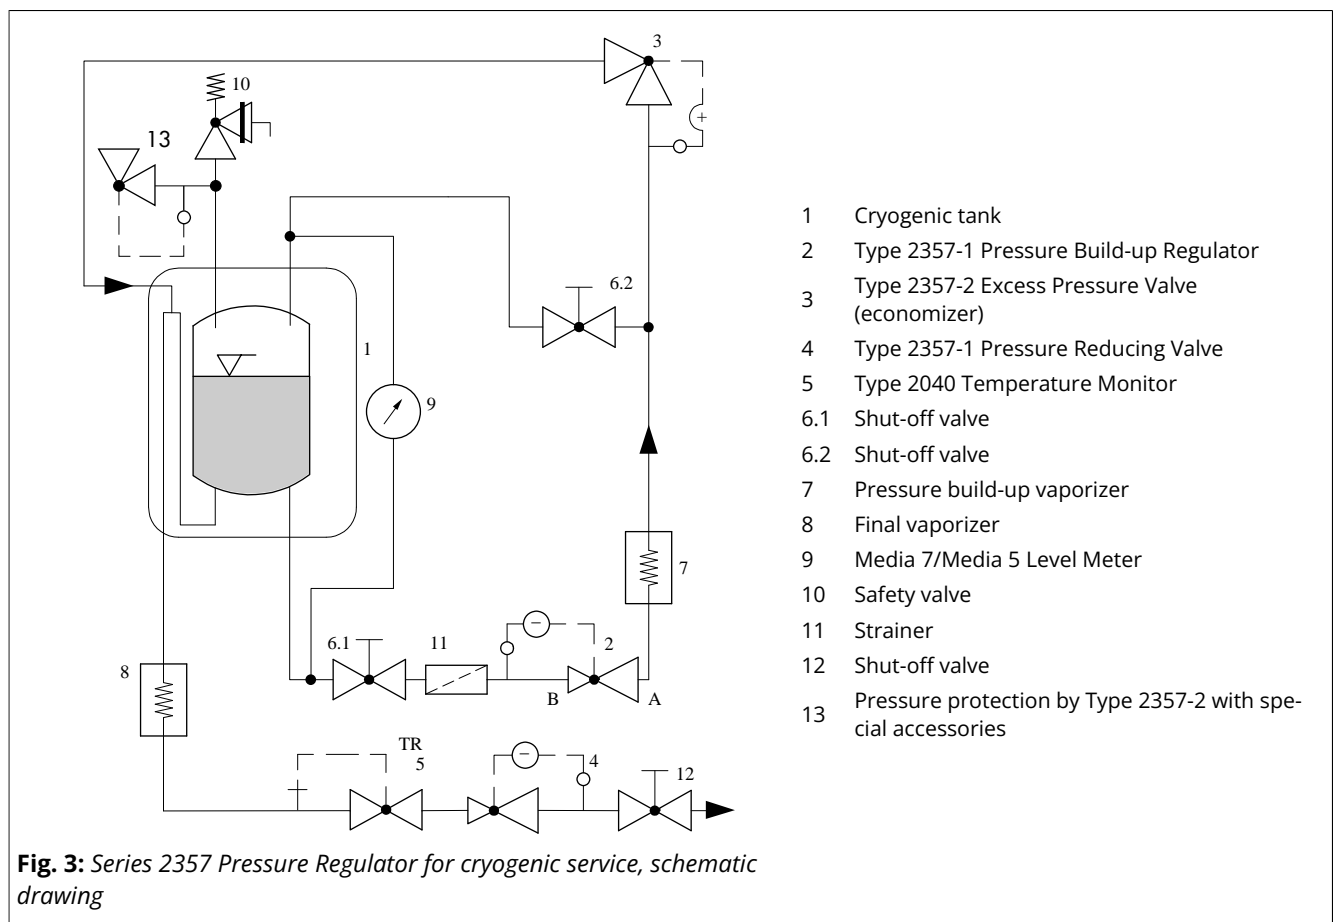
3
10
13
1
9
6.2
7
6.1
11
2
B
A
8
TR
5
4
12

1 Cryogenic tank
2 Type 2357-1 Pressure Build-up Regulator
3 Type 2357-2 Excess Pressure Valve (economizer)
4 Type 2357-1 Pressure Reducing Valve
5 Type 2040 Temperature Monitor
6.1 Shut-off valve
6.2 Shut-off valve
7 Pressure build-up vaporizer
8 Final vaporizer
9 Media 7/Media 5 Level Meter
10 Safety valve
11 Strainer
12 Shut-off valve
13 Pressure protection by Type 2357-2 with special accessories

**Fig. 3:** *Series 2357 Pressure Regulator for cryogenic service, schematic drawing*